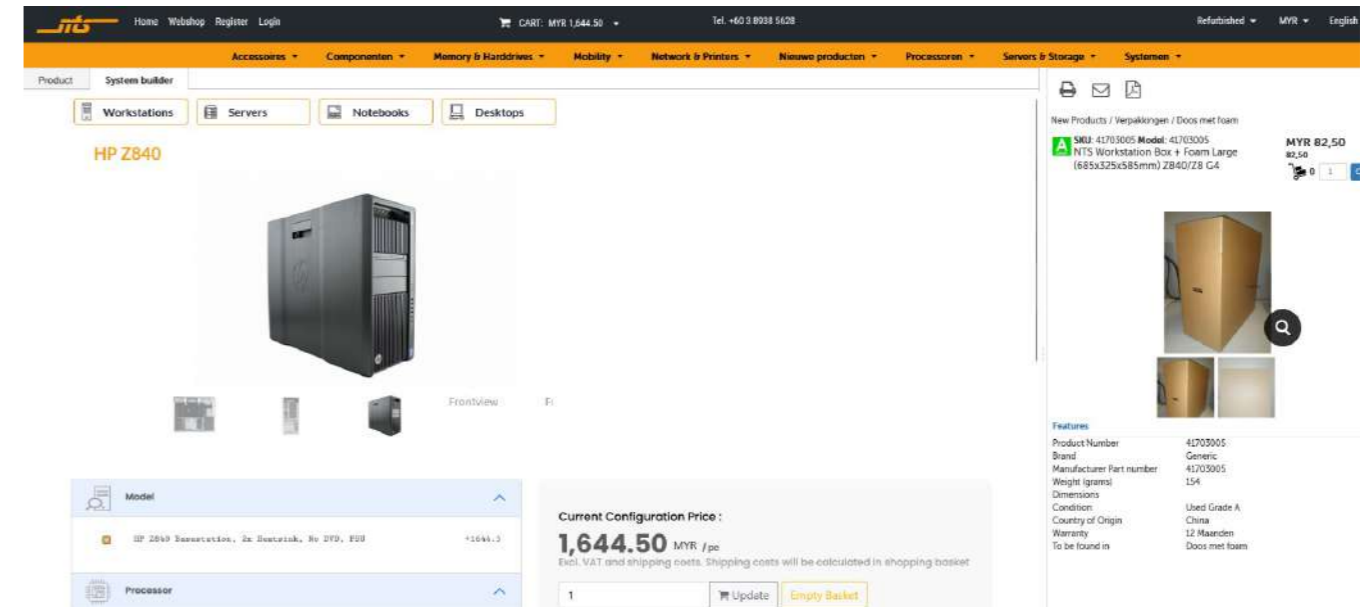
nts Home Webshop Register Login

CART: MYR 1,644.50

Tel. +60 3 8938 5628

Refurbished ▾ MYR ▾ English

Accessoires ▾ Componenten ▾ Memory & Harddrives ▾ Mobility ▾ Network & Printers ▾ Nieuwe producten ▾ Processoren ▾ Servers & Storage ▾ Systemen ▾

Product System builder

Workstations Servers Notebooks Desktops

HP Z840

Frontview Fr

Model

HP Z840 Workstation, 2x Heatsink, No DVD, PSU +1644.5

Processor

Current Configuration Price :

1,644.50 MYR / pc

Excl. VAT and shipping costs. Shipping costs will be calculated in shopping basket

1 Update Empty Basket

New Products / Verpakkingen / Doos met foam

A SKU: 41703005 Model: 41703005
NTS Workstation Box + Foam Large (685x325x585mm) Z840/Z8 G4

MYR 82,50
82,50

0 1

Features

| Product Number | 41703005 |
|---|---|
| Brand | Generic |
| Manufacturer Part number | 41703005 |
| Weight (grams) | 154 |
| Dimensions | |
| Condition | Used Grade A |
| Country of Origin | China |
| Warranty | 12 Maanden |
| To be found in | Doos met foam |